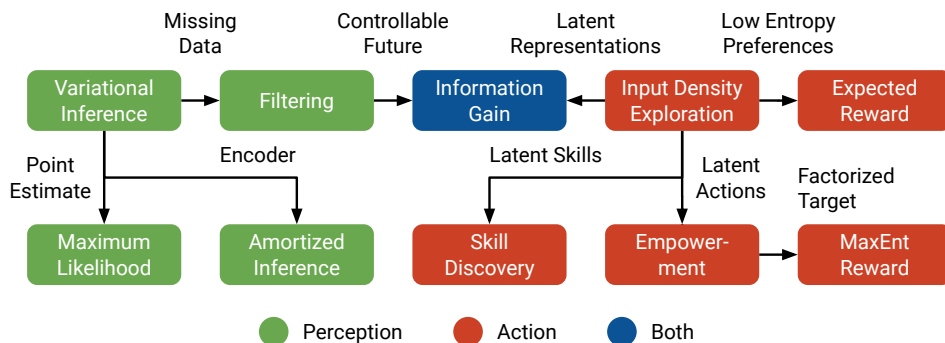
Missing Data

Controllable Future

Latent Representations

Low Entropy Preferences

Variational Inference

Filtering

Information Gain

Input Density Exploration

Expected Reward

Point Estimate

Encoder

Latent Skills

Latent Actions

Factorized Target

Maximum Likelihood

Amortized Inference

Skill Discovery

Empowerment

MaxEnt Reward

Perception

Action

Both